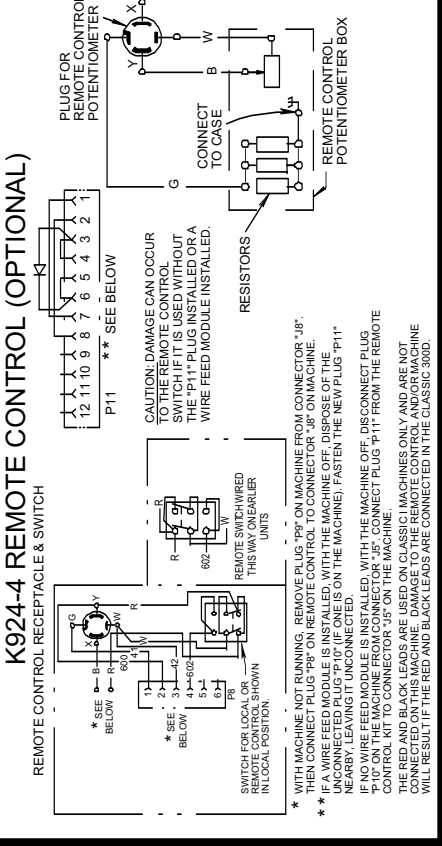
K924-4 REMOTE CONTROL (OPTIONAL)

REMOTE CONTROL RECEPTACLE & SWITCH

* SEE BELOW

* SEE BELOW

B

G

Y

X

W

600

41

42

602

1

2

3

4

5

6

P8

SWITCH FOR LOCAL OR REMOTE CONTROL SHOWN IN LOCAL POSITION.

R

W

602

R

REMOTE SWITCH WIRED THIS WAY ON EARLIER UNITS

12 11 10 9 8 7 6 5 4 3 2 1

P11

** SEE BELOW

CAUTION: DAMAGE CAN OCCUR TO THE REMOTE CONTROL SWITCH IF IT IS USED WITHOUT THE "P11" PLUG INSTALLED OR A WIRE FEED MODULE INSTALLED.

RESISTORS

G

CONNECT TO CASE

REMOTE CONTROL POTENTIOMETER BOX

B

W

Y

X

PLUG FOR REMOTE CONTROL POTENTIOMETER

* WITH MACHINE NOT RUNNING, REMOVE PLUG "P9" ON MACHINE FROM CONNECTOR "J8". THEN CONNECT PLUG "P8" ON REMOTE CONTROL TO CONNECTOR "J8" ON MACHINE.

** IF A WIRE FEED MODULE IS INSTALLED, WITH THE MACHINE OFF, DISPOSE OF THE UNCONNECTED PLUG "P10" (IF ONE IS ON THE MACHINE), FASTEN THE NEW PLUG "P11" NEARBY LEAVING IT UNCONNECTED.

IF NO WIRE FEED MODULE IS INSTALLED, WITH THE MACHINE OFF, DISCONNECT PLUG "P10" ON THE MACHINE FROM CONNECTOR "J5". CONNECT PLUG "P11" FROM THE REMOTE CONTROL KIT TO CONNECTOR "J5" ON THE MACHINE.

THE RED AND BLACK LEADS ARE USED ON CLASSIC I MACHINES ONLY AND ARE NOT CONNECTED ON THIS MACHINE. DAMAGE TO THE REMOTE CONTROL AND/OR MACHINE WILL RESULT IF THE RED AND BLACK LEADS ARE CONNECTED IN THE CLASSIC 300D.